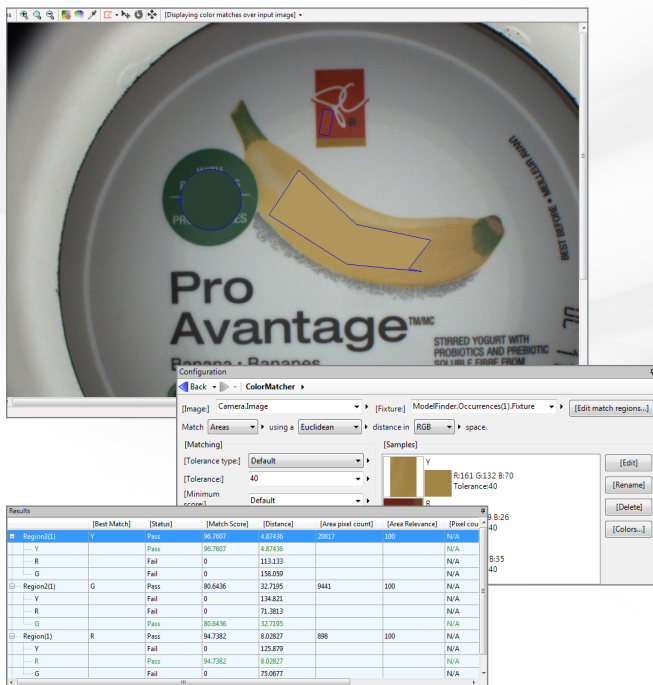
[Displaying color matches over input image]

Pro Avantage TM/MC

Banana • Bananes

STIRRED YOGURT WITH PROBIOTICS AND PREBIOTIC SOLUBLE FIBRE FROM

BEST BEFORE / MEILLEUR AVANT

Configuration

Back ColorMatcher

[Image:] Camera.Image [Fixture:] ModelFinder.Occurrences(1).Fixture [Edit match regions...]

Match Areas using a Euclidean distance in RGB space.

[Matching]

[Tolerance type:] Default

[Tolerance:] 40

[Minimum score:] Default

[Samples]

Y
R:161 G:132 B:70
Tolerance:40

R
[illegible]9 B:26
40

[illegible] B:35
40

[Edit]
[Rename]
[Delete]
[Colors...]

Results

| | [Best Match] | [Status] | [Match Score] | [Distance] | [Area pixel count] | [Area Relevance] | [Pixel cou |
|---|---|---|---|---|---|---|---|
| Region3(1) | Y | Pass | 96.7607 | 4.87436 | 20817 | 100 | N/A |
| Y | | Pass | 96.7607 | 4.87436 | | | N/A |
| R | | Fail | 0 | 113.133 | | | N/A |
| G | | Fail | 0 | 158.059 | | | N/A |
| Region2(1) | G | Pass | 80.6436 | 32.7195 | 9441 | 100 | N/A |
| Y | | Fail | 0 | 134.821 | | | N/A |
| R | | Fail | 0 | 71.3813 | | | N/A |
| G | | Pass | 80.6436 | 32.7195 | | | N/A |
| Region(1) | R | Pass | 94.7382 | 8.02827 | 898 | 100 | N/A |
| Y | | Fail | 0 | 125.879 | | | N/A |
| R | | Pass | 94.7382 | 8.02827 | | | N/A |
| G | | Fail | 0 | 75.0677 | | | N/A |